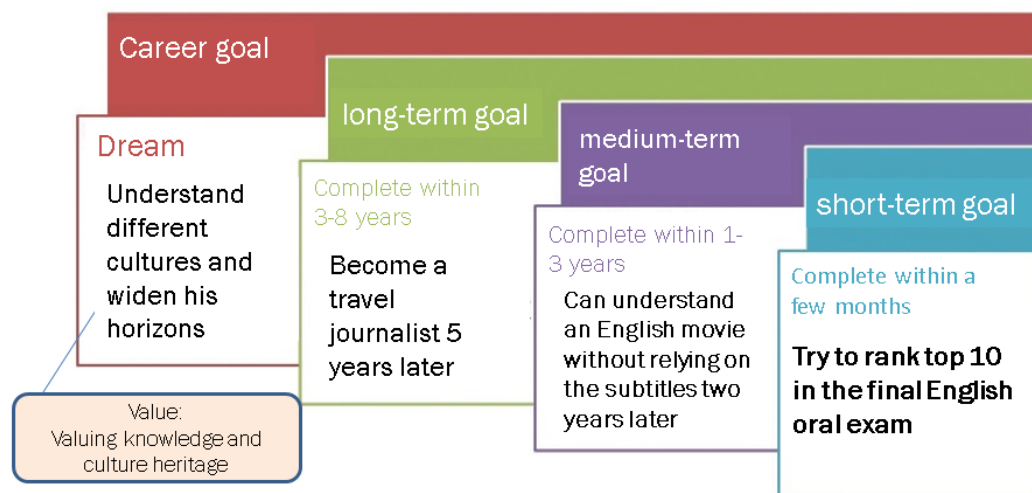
Career goal

Dream

Understand different cultures and widen his horizons

long-term goal

Complete within 3-8 years

Become a travel journalist 5 years later

medium-term goal

Complete within 1-3 years

Can understand an English movie without relying on the subtitles two years later

short-term goal

Complete within a few months

Try to rank top 10 in the final English oral exam

Value:
Valuing knowledge and culture heritage